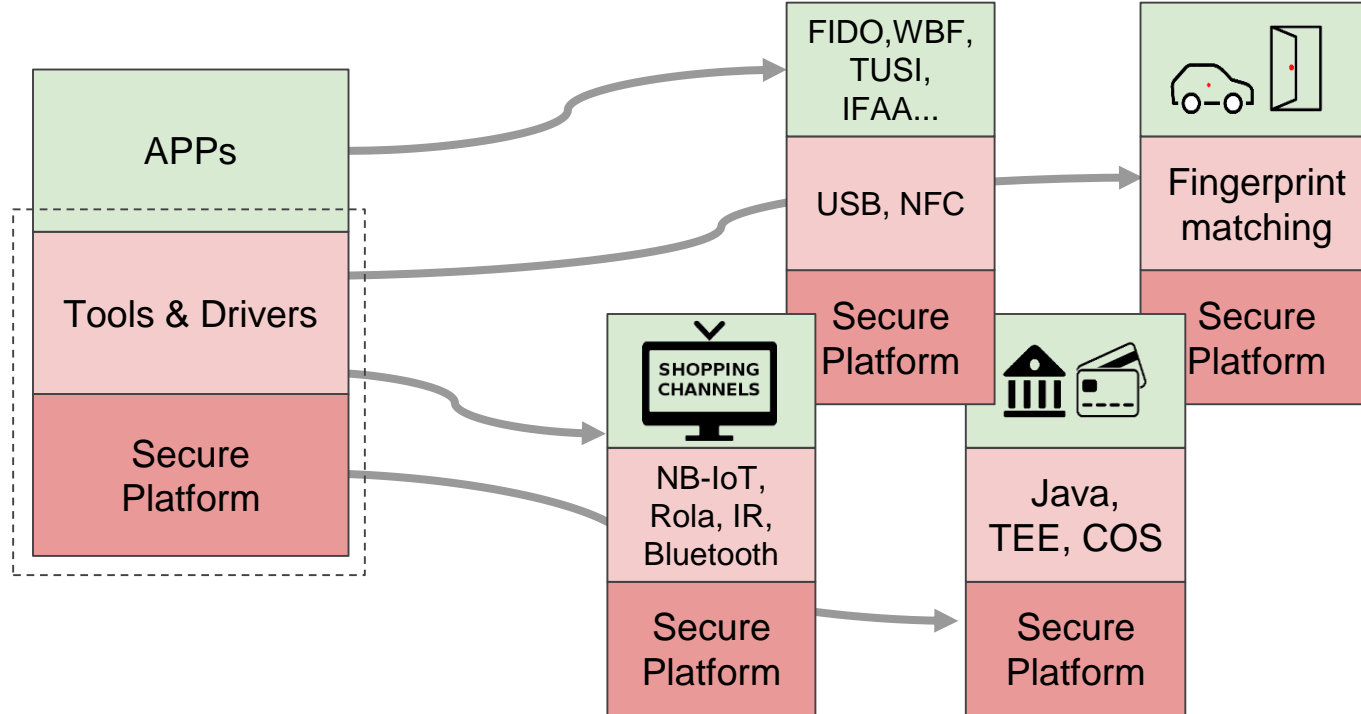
APPs

Tools & Drivers

Secure Platform

FIDO,WBF, TUSI, IFAA...

USB, NFC

Secure Platform

Fingerprint matching

Secure Platform

SHOPPING CHANNELS

NB-IoT, Rola, IR, Bluetooth

Secure Platform

Java, TEE, COS

Secure Platform